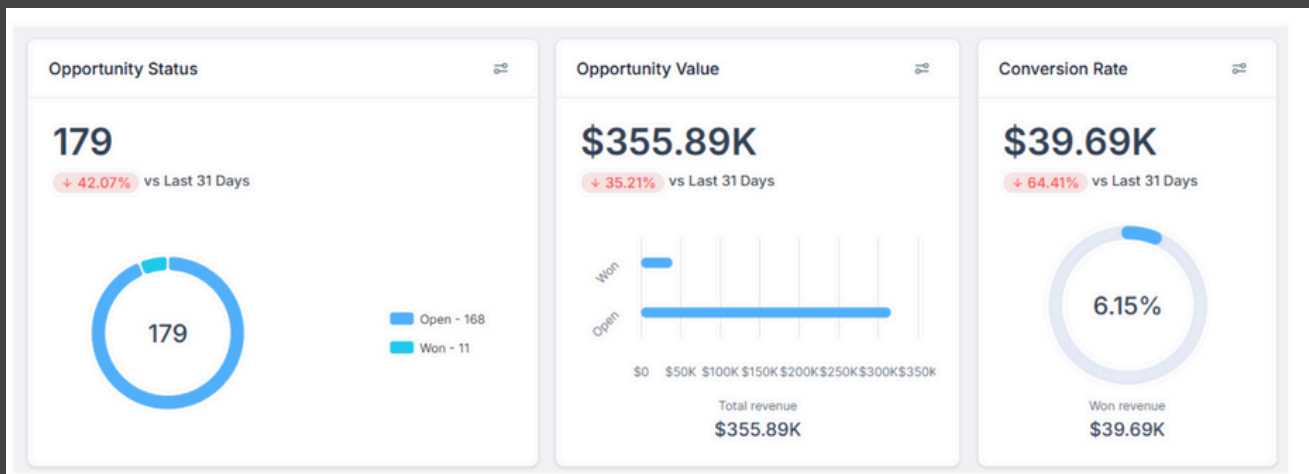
Opportunity Status

179

↓ 42.07% vs Last 31 Days

179

Open - 168

Won - 11

Opportunity Value

$355.89K

↓ 35.21% vs Last 31 Days

Won

Open

$0 $50K $100K $150K $200K $250K $300K $350K

Total revenue

$355.89K

Conversion Rate

$39.69K

↓ 64.41% vs Last 31 Days

6.15%

Won revenue

$39.69K